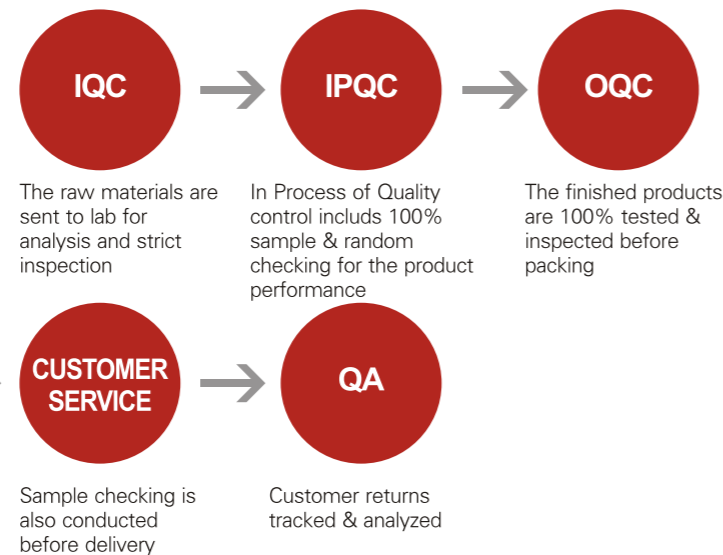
IQC

IPQC

OQC

The raw materials are sent to lab for analysis and strict inspection

In Process of Quality control includs 100% sample & random checking for the product performance

The finished products are 100% tested & inspected before packing

CUSTOMER SERVICE

QA

Sample checking is also conducted before delivery

Customer returns tracked & analyzed